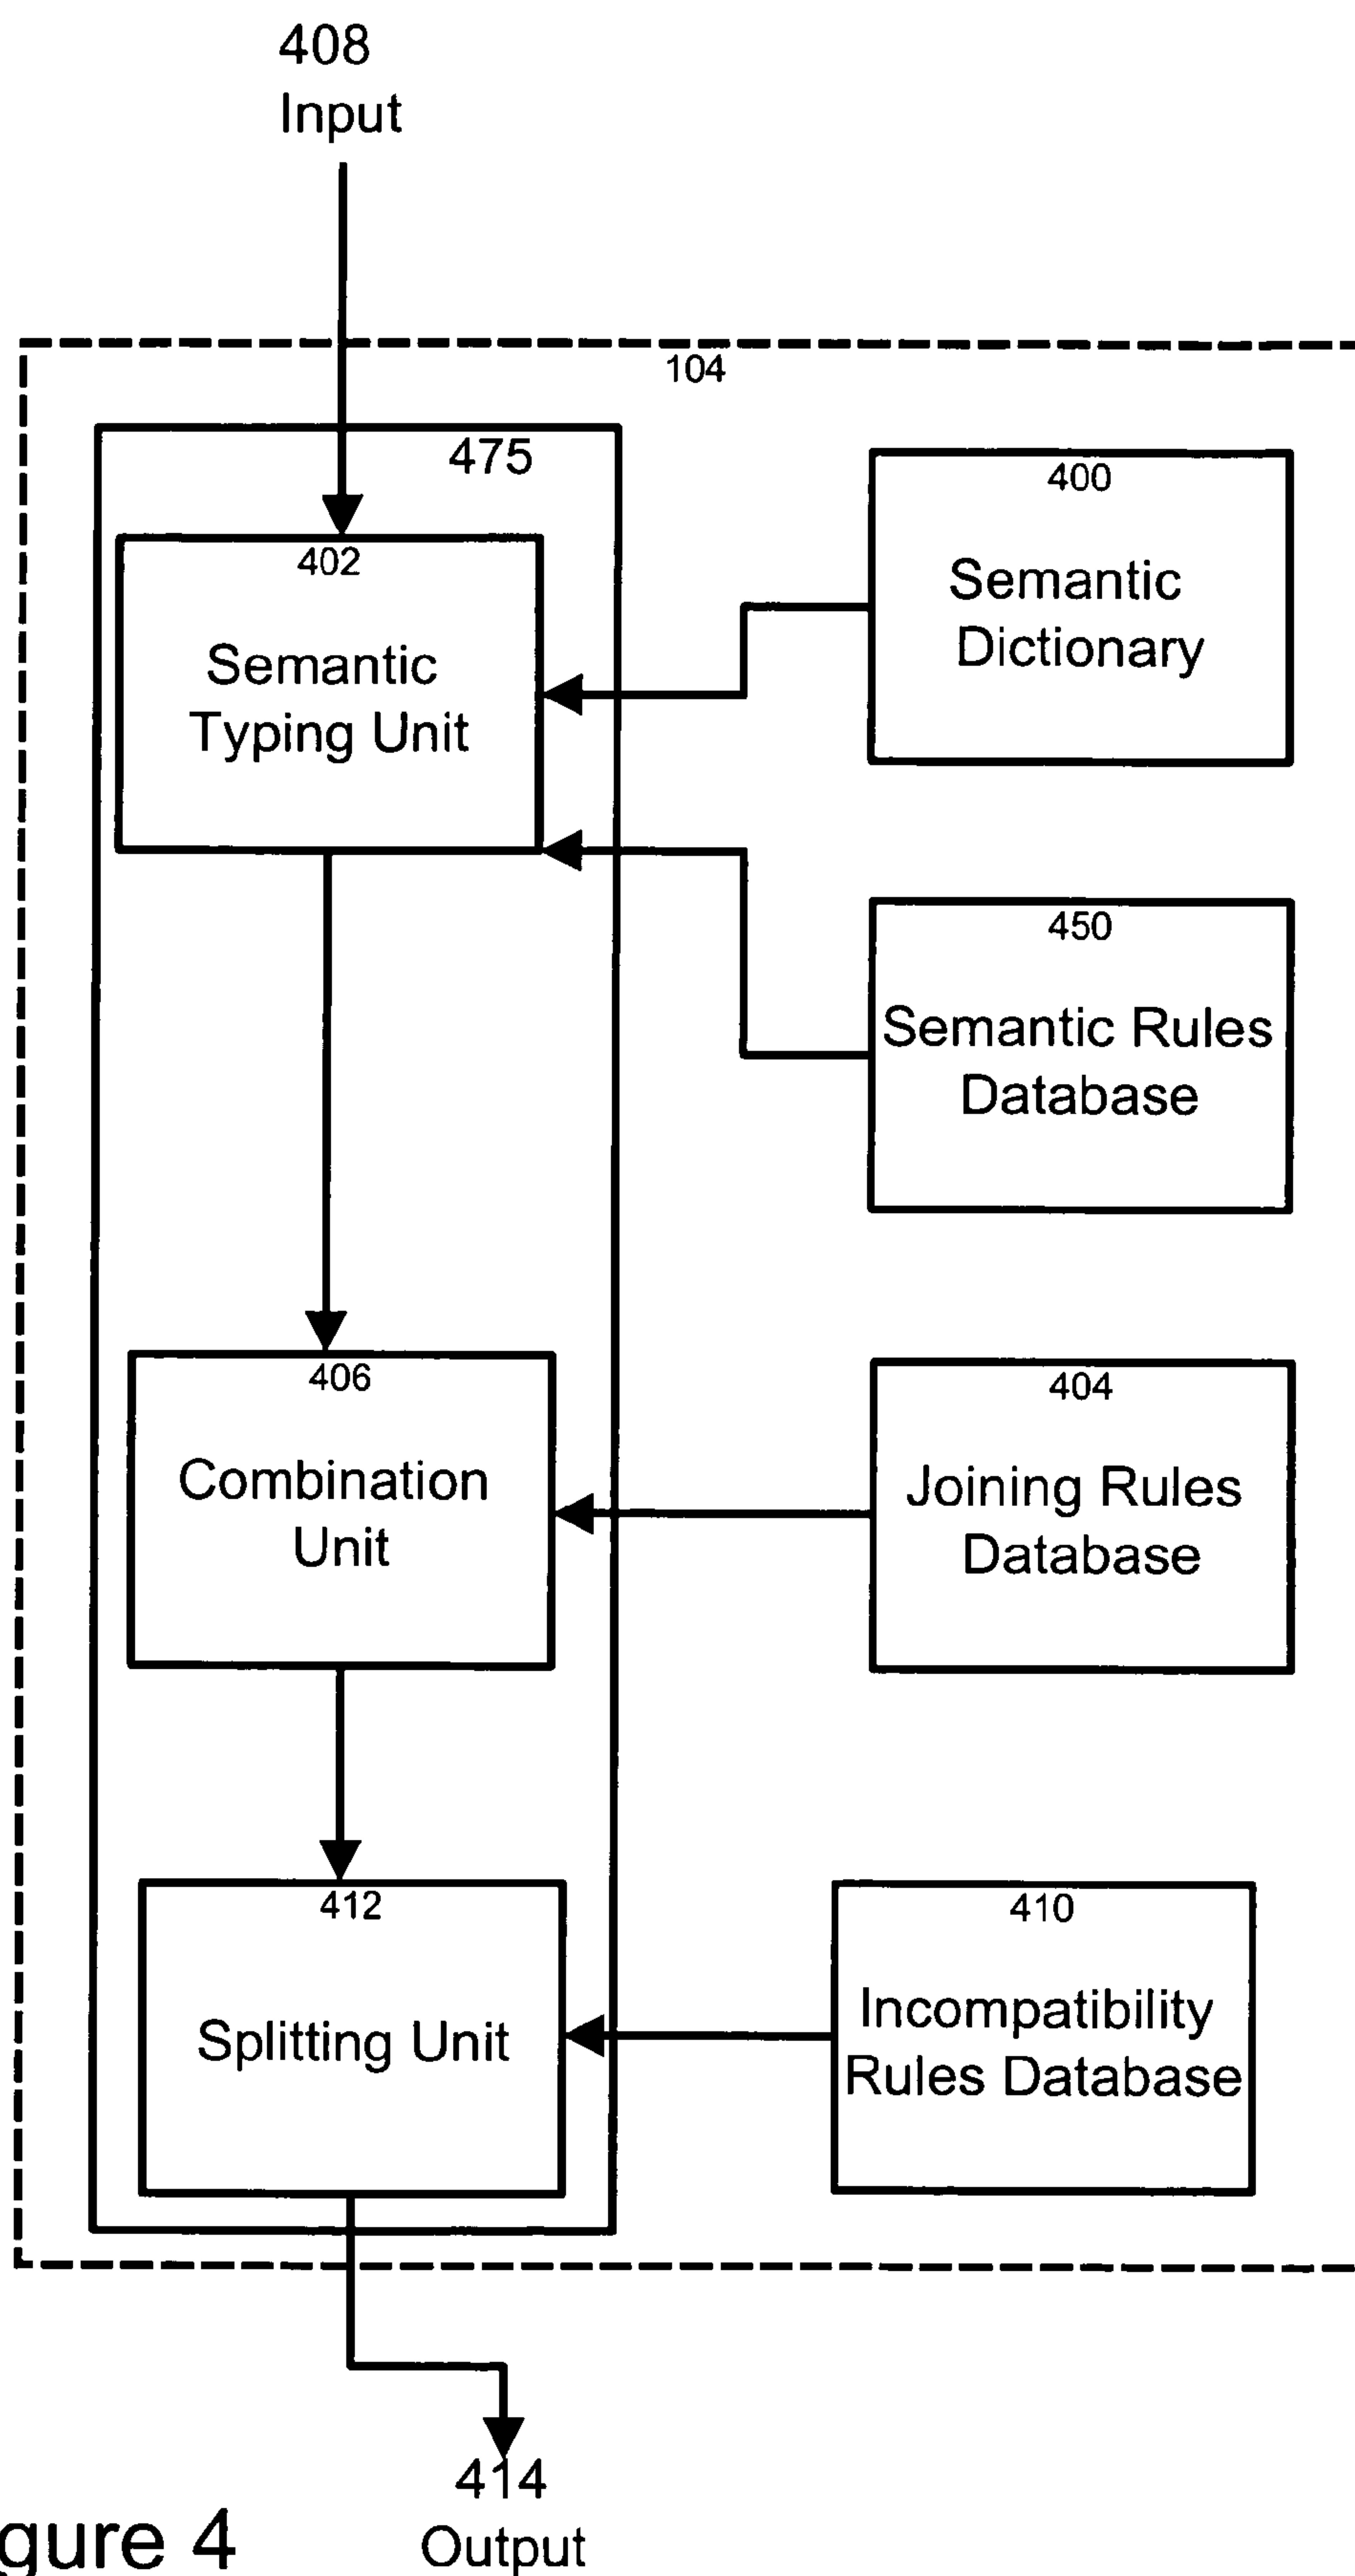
408
Input

104

475

402
Semantic Typing Unit

400
Semantic Dictionary

450
Semantic Rules Database

406
Combination Unit

404
Joining Rules Database

412
Splitting Unit

410
Incompatibility Rules Database

414
Output

gure 4